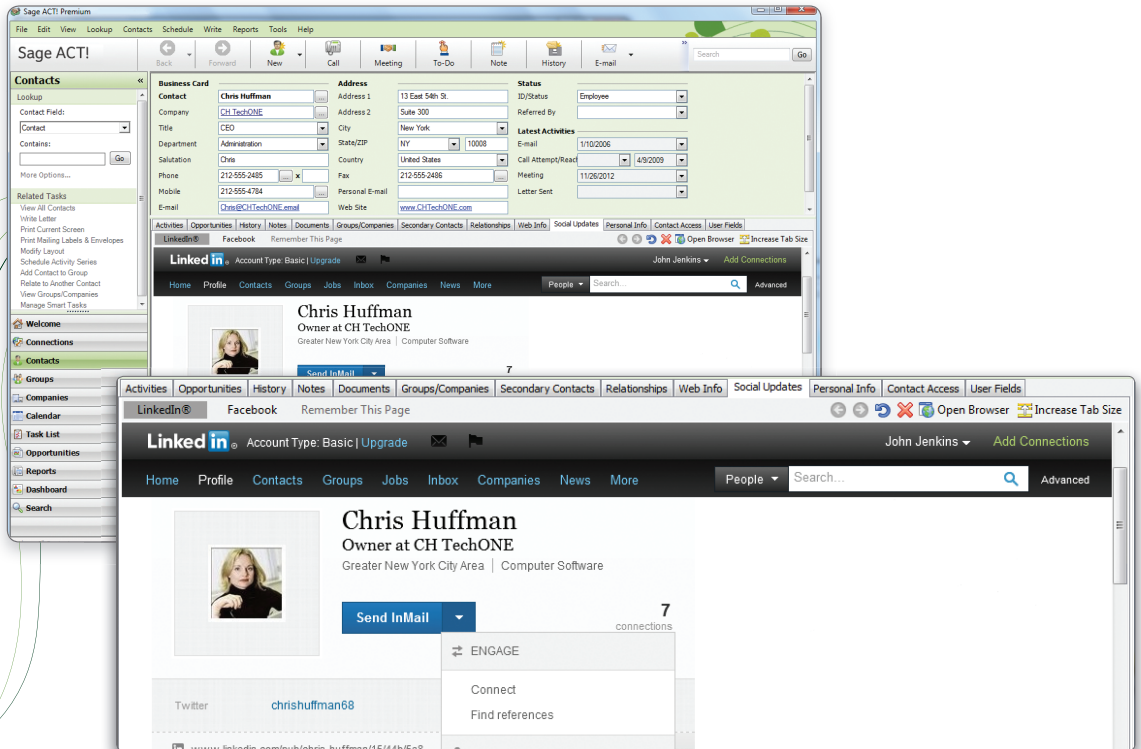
Sage ACT! Premium

File Edit View Lookup Contacts Schedule Write Reports Tools Help

Sage ACT!

Back Forward New Call Meeting To-Do Note History E-mail

Search Go

Contacts

Lookup

Contact Field:

Contact

Contains:

Go

More Options...

Related Tasks

View All Contacts
Write Letter
Print Current Screen
Print Mailing Labels & Envelopes
Modify Layout
Schedule Activity Series
Add Contact to Group
Relate to Another Contact
View Groups/Companies
Manage Smart Tasks

Welcome
Connections
Contacts
Groups
Companies
Calendar
Task List
Opportunities
Reports
Dashboard
Search

Business Card

| | |
|---|---|
| Contact | Chris Huffman |
| Company | CH TechONE |
| Title | CEO |
| Department | Administration |
| Salutation | Chris |
| Phone | 212-555-2485 x |
| Mobile | 212-555-4784 |
| E-mail | Chris@CHTechONE.email |

Address

| | |
|---|---|
| Address 1 | 13 East 54th St. |
| Address 2 | Suite 300 |
| City | New York |
| State/ZIP | NY 10008 |
| Country | United States |
| Fax | 212-555-2486 |
| Personal E-mail | |
| Web Site | www.CHTechONE.com |

Status

| | |
|---|---|
| ID/Status | Employee |
| Referred By | |

Latest Activities

| | |
|---|---|
| E-mail | 1/10/2006 |
| Call Attempt/Reach | 4/9/2009 |
| Meeting | 11/26/2012 |
| Letter Sent | |

Activities Opportunities History Notes Documents Groups/Companies Secondary Contacts Relationships Web Info Social Updates Personal Info Contact Access User Fields

LinkedIn® Facebook Remember This Page Open Browser Increase Tab Size

Linked in Account Type: Basic | Upgrade John Jenkins Add Connections

Home Profile Contacts Groups Jobs Inbox Companies News More People Search... Advanced

Chris Huffman
Owner at CH TechONE
Greater New York City Area | Computer Software

Send InMail 7 connections

ENGAGE

Connect
Find references

Twitter chrishuffman68

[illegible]